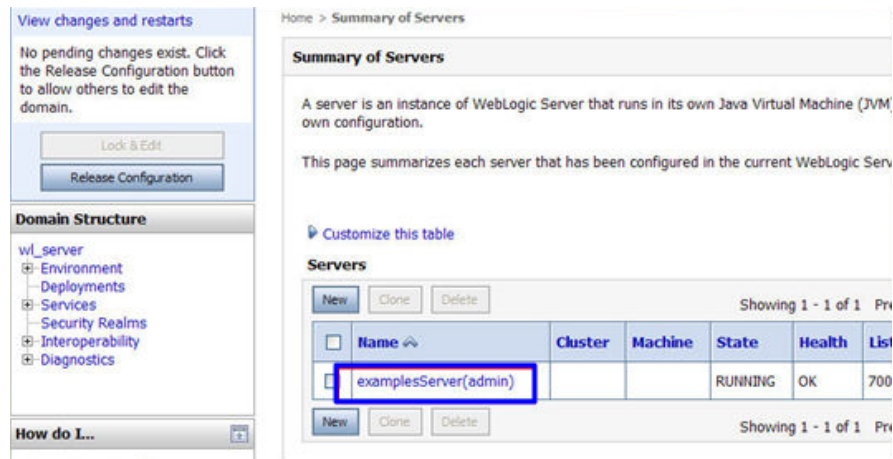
View changes and restarts

No pending changes exist. Click the Release Configuration button to allow others to edit the domain.

Lock & Edit

Release Configuration

Domain Structure

wl_server
⊞-Environment
Deployments
⊞-Services
Security Realms
⊞-Interoperability
⊞-Diagnostics

How do I...

Home > Summary of Servers

Summary of Servers

A server is an instance of WebLogic Server that runs in its own Java Virtual Machine (JVM own configuration.

This page summarizes each server that has been configured in the current WebLogic Serv

Customize this table

Servers

New Clone Delete Showing 1 - 1 of 1 Pr

| | Name | Cluster | Machine | State | Health | Lis |
|---|---|---|---|---|---|---|
| | examplesServer(admin) | | | RUNNING | OK | 700 |

New Clone Delete Showing 1 - 1 of 1 Pr